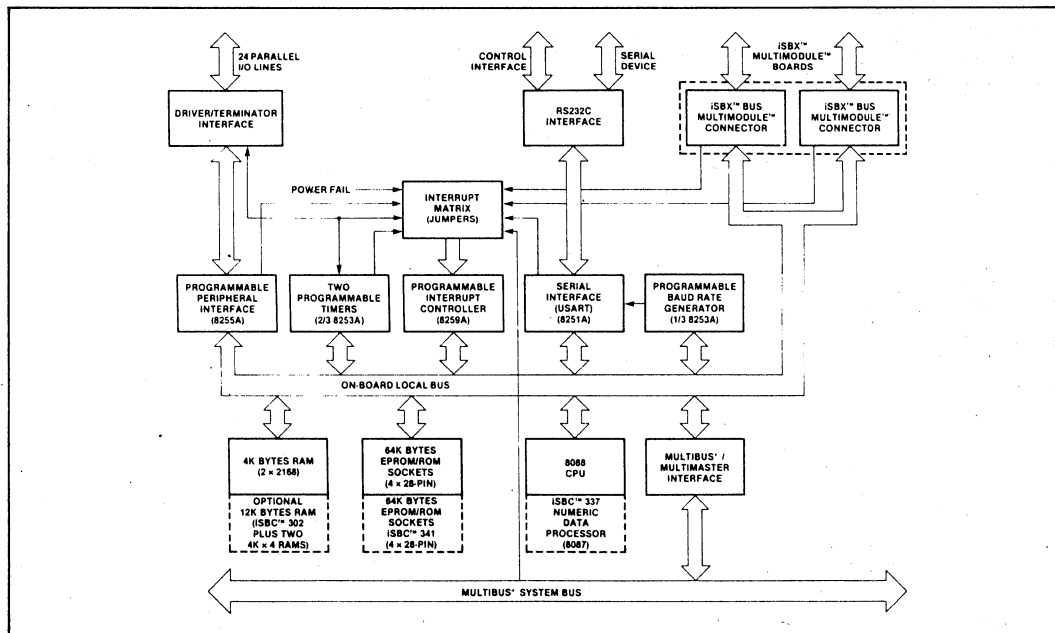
24 PARALLEL I/O LINES

CONTROL INTERFACE

SERIAL DEVICE

iSBX™ MULTIMODULE™ BOARDS

DRIVER/TERMINATOR INTERFACE

RS232C INTERFACE

iSBX™ BUS MULTIMODULE™ CONNECTOR

iSBX™ BUS MULTIMODULE™ CONNECTOR

POWER FAIL

INTERRUPT MATRIX (JUMPERS)

PROGRAMMABLE PERIPHERAL INTERFACE (8255A)

TWO PROGRAMMABLE TIMERS (2/3 8253A)

PROGRAMMABLE INTERRUPT CONTROLLER (8259A)

SERIAL INTERFACE (USART) (8251A)

PROGRAMMABLE BAUD RATE GENERATOR (1/3 8253A)

ON-BOARD LOCAL BUS

4K BYTES RAM (2 × 2168)

OPTIONAL 12K BYTES RAM (iSBC™ 302 PLUS TWO 4K × 4 RAMS)

64K BYTES EPROM/ROM SOCKETS (4 × 28-PIN)

64K BYTES EPROM/ROM SOCKETS iSBC™ 341 (4 × 28-PIN)

8088 CPU

iSBC™ 337 NUMERIC DATA PROCESSOR (8087)

MULTIBUS® / MULTIMASTER INTERFACE

MULTIBUS® SYSTEM BUS